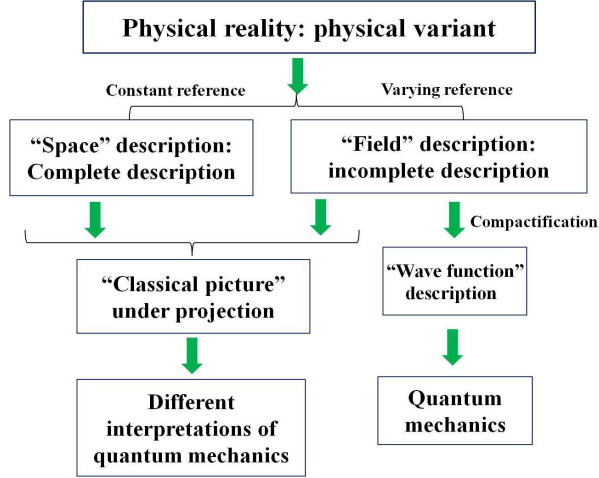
Physical reality: physical variant

Constant reference

Varying reference

“Space” description: Complete description

“Field” description: incomplete description

Compactification

“Classical picture” under projection

“Wave function” description

Different interpretations of quantum mechanics

Quantum mechanics